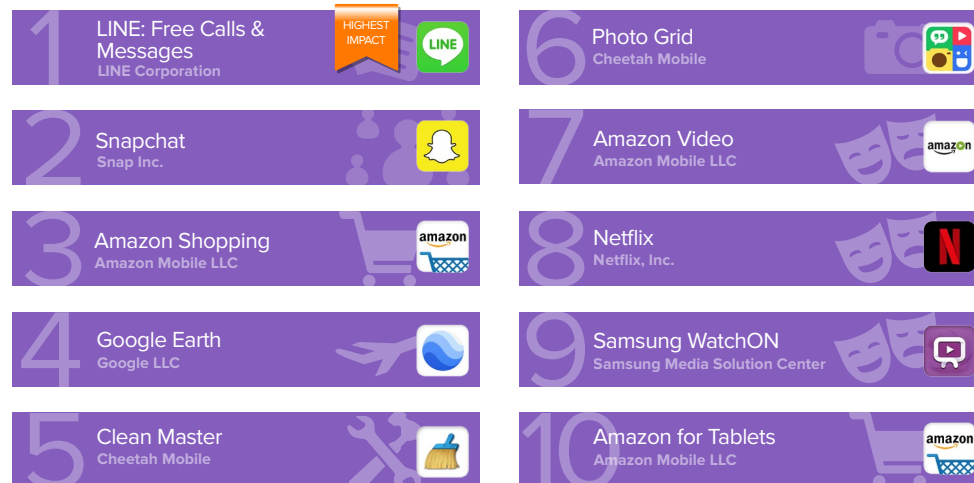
1 LINE: Free Calls & Messages
LINE Corporation
HIGHEST IMPACT
LINE

2 Snapchat
Snap Inc.

3 Amazon Shopping
Amazon Mobile LLC
amazon

4 Google Earth
Google LLC

5 Clean Master
Cheetah Mobile

6 Photo Grid
Cheetah Mobile

7 Amazon Video
Amazon Mobile LLC
amazon

8 Netflix
Netflix, Inc.
N

9 Samsung WatchON
Samsung Media Solution Center

10 Amazon for Tablets
Amazon Mobile LLC
amazon